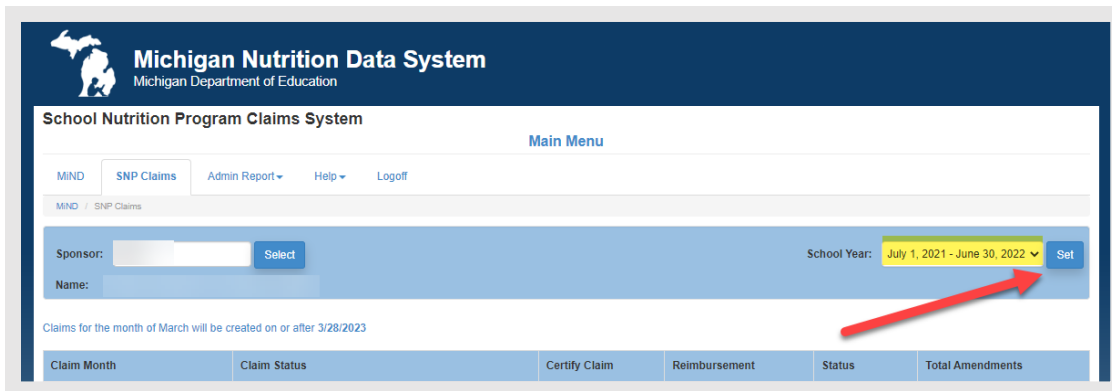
Michigan Nutrition Data System
Michigan Department of Education

School Nutrition Program Claims System

Main Menu

MiND | SNP Claims | Admin Report | Help | Logoff

MiND / SNP Claims

Sponsor: Select

School Year: July 1, 2021 - June 30, 2022 Set

Name:

Claims for the month of March will be created on or after 3/28/2023

| Claim Month | Claim Status | Certify Claim | Reimbursement | Status | Total Amendments |
|---|---|---|---|---|---|